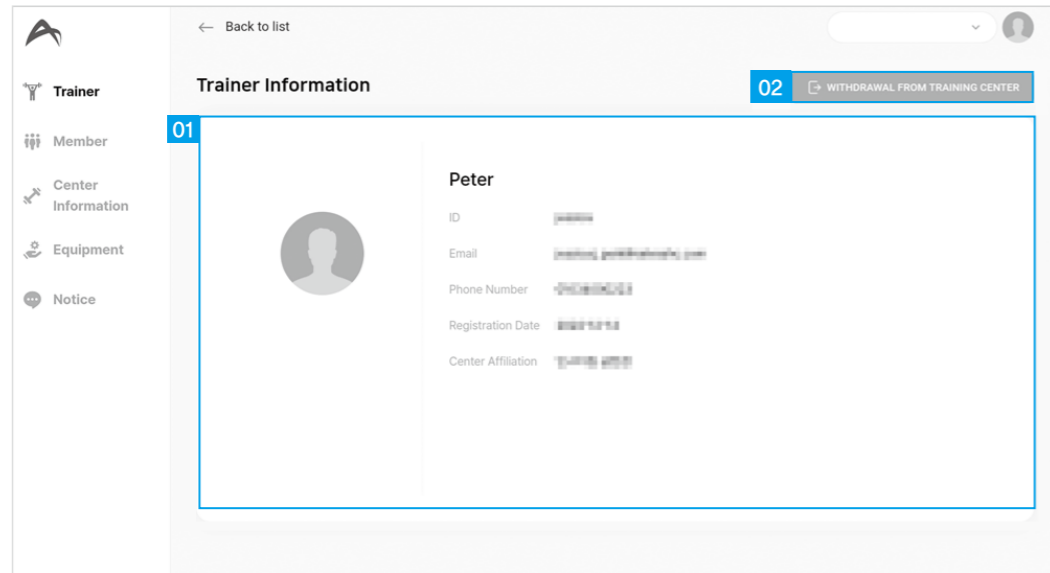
Trainer

Member

Center Information

Equipment

Notice

← Back to list

Trainer Information

02 WITHDRAWAL FROM TRAINING CENTER

01

Peter

ID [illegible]

Email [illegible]

Phone Number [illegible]

Registration Date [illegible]

Center Affiliation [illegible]